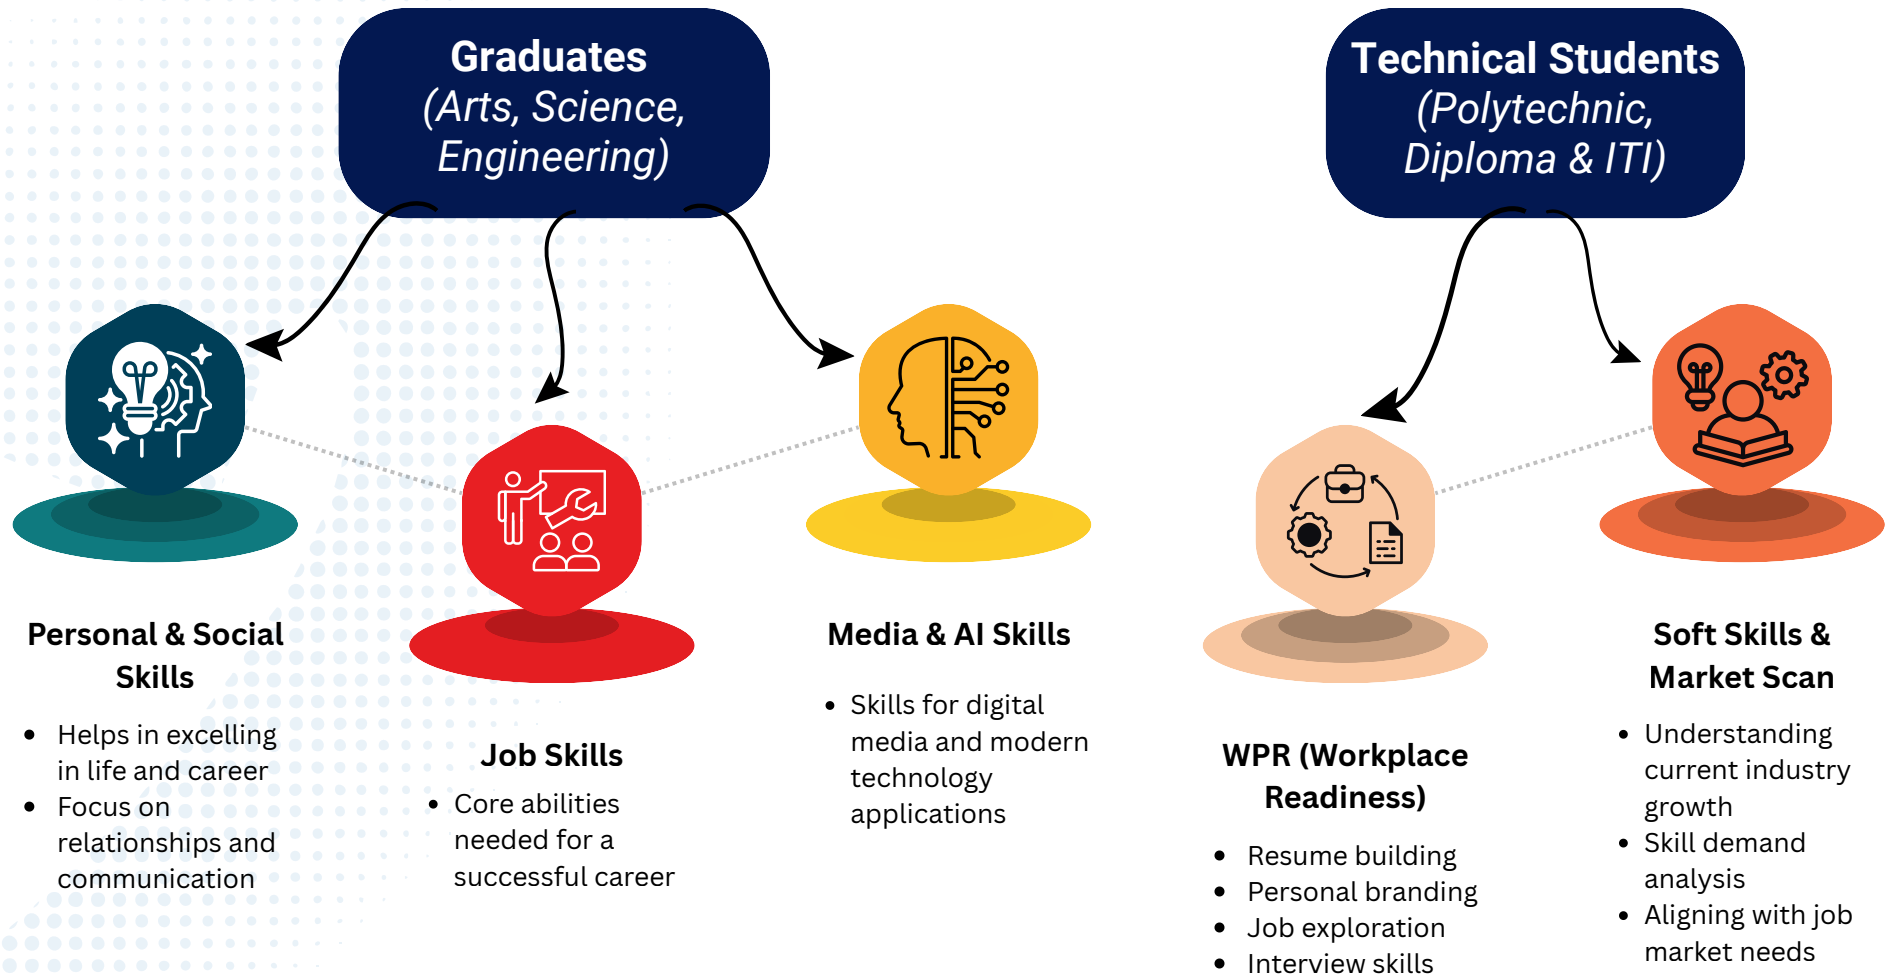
Graduates
(Arts, Science, Engineering)

Technical Students
(Polytechnic, Diploma & ITI)

Personal & Social Skills

- Helps in excelling in life and career
- Focus on relationships and communication

Job Skills

- Core abilities needed for a successful career

Media & AI Skills

- Skills for digital media and modern technology applications

WPR (Workplace Readiness)

- Resume building
- Personal branding
- Job exploration
- Interview skills

Soft Skills & Market Scan

- Understanding current industry growth
- Skill demand analysis
- Aligning with job market needs